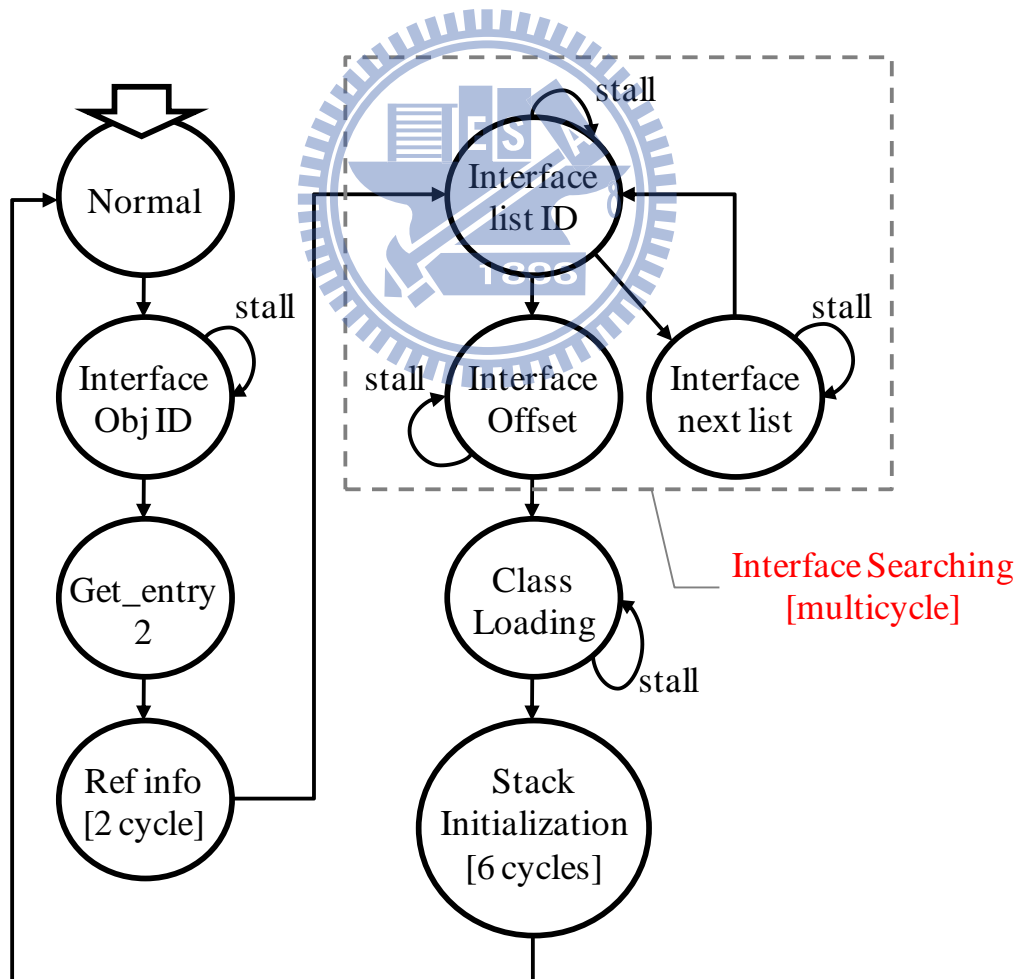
Normal

stall

Interface Obj ID

Get_entry 2

Ref info [2 cycle]

stall

Interface list ID

stall

stall

Interface Offset

Interface next list

Class Loading

stall

Stack Initialization [6 cycles]

Interface Searching [multicycle]

1896